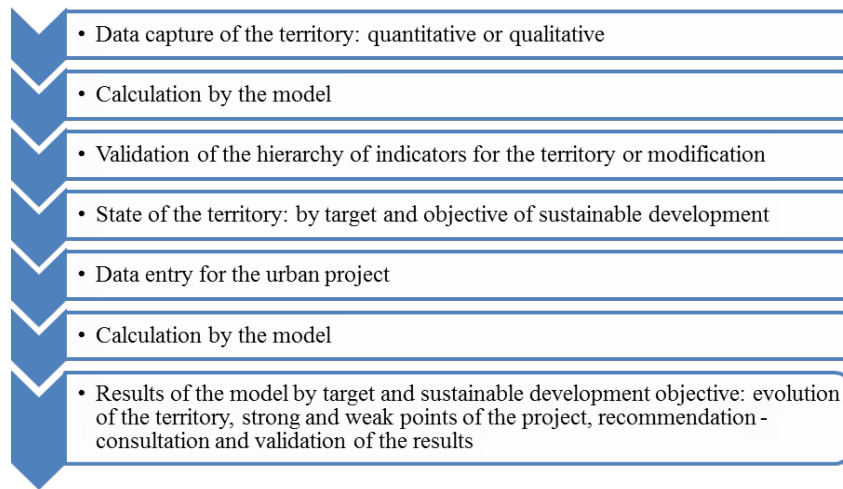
- Data capture of the territory: quantitative or qualitative

- Calculation by the model

- Validation of the hierarchy of indicators for the territory or modification

- State of the territory: by target and objective of sustainable development

- Data entry for the urban project

- Calculation by the model

- Results of the model by target and sustainable development objective: evolution of the territory, strong and weak points of the project, recommendation - consultation and validation of the results